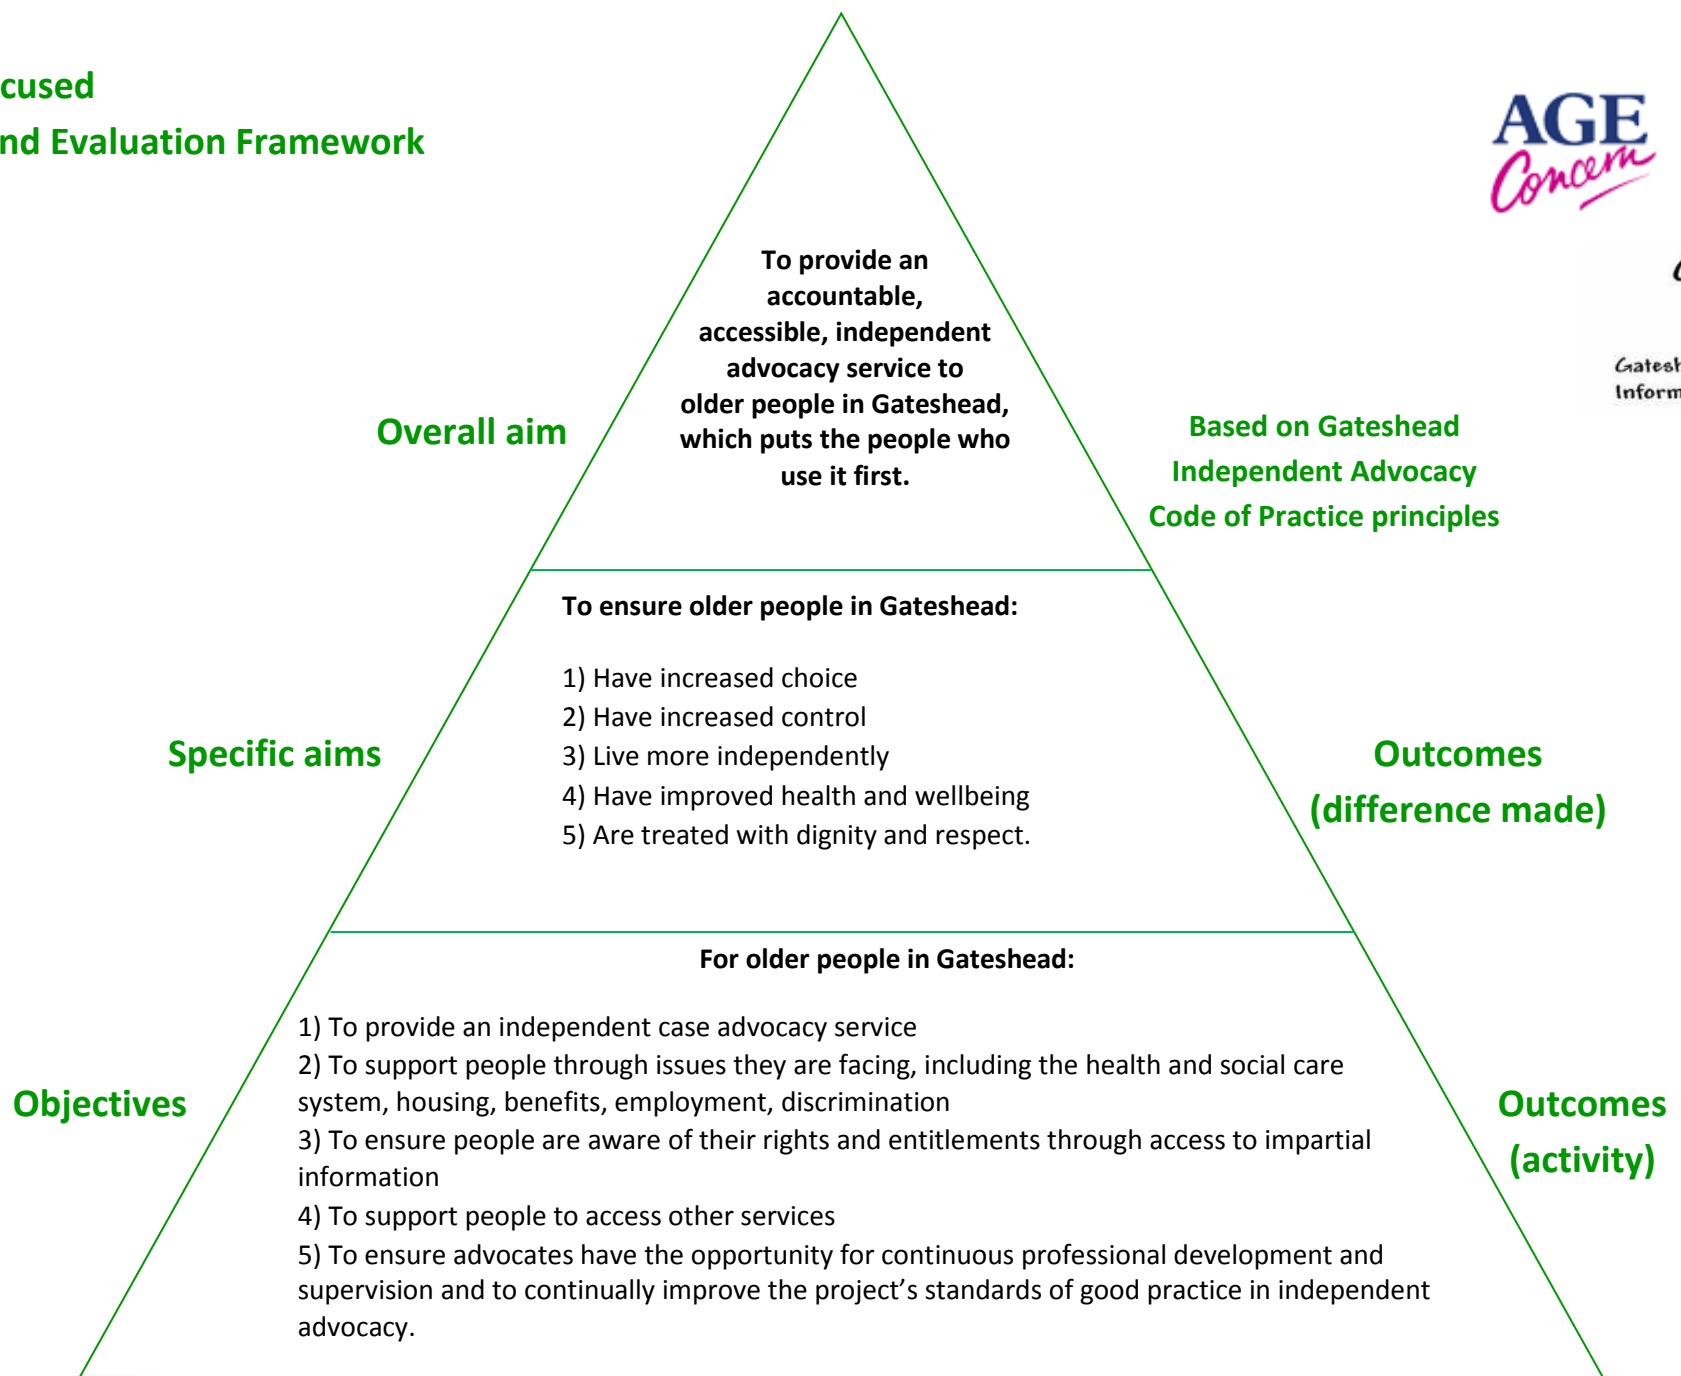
cused
nd Evaluation Framework

AGE
Concern

Gatesh
Inform

Overall aim

To provide an accountable, accessible, independent advocacy service to older people in Gateshead, which puts the people who use it first.

Based on Gateshead Independent Advocacy Code of Practice principles

Specific aims

To ensure older people in Gateshead:

1) Have increased choice
2) Have increased control
3) Live more independently
4) Have improved health and wellbeing
5) Are treated with dignity and respect.

Outcomes (difference made)

Objectives

For older people in Gateshead:

1) To provide an independent case advocacy service
2) To support people through issues they are facing, including the health and social care system, housing, benefits, employment, discrimination
3) To ensure people are aware of their rights and entitlements through access to impartial information
4) To support people to access other services
5) To ensure advocates have the opportunity for continuous professional development and supervision and to continually improve the project's standards of good practice in independent advocacy.

Outcomes (activity)